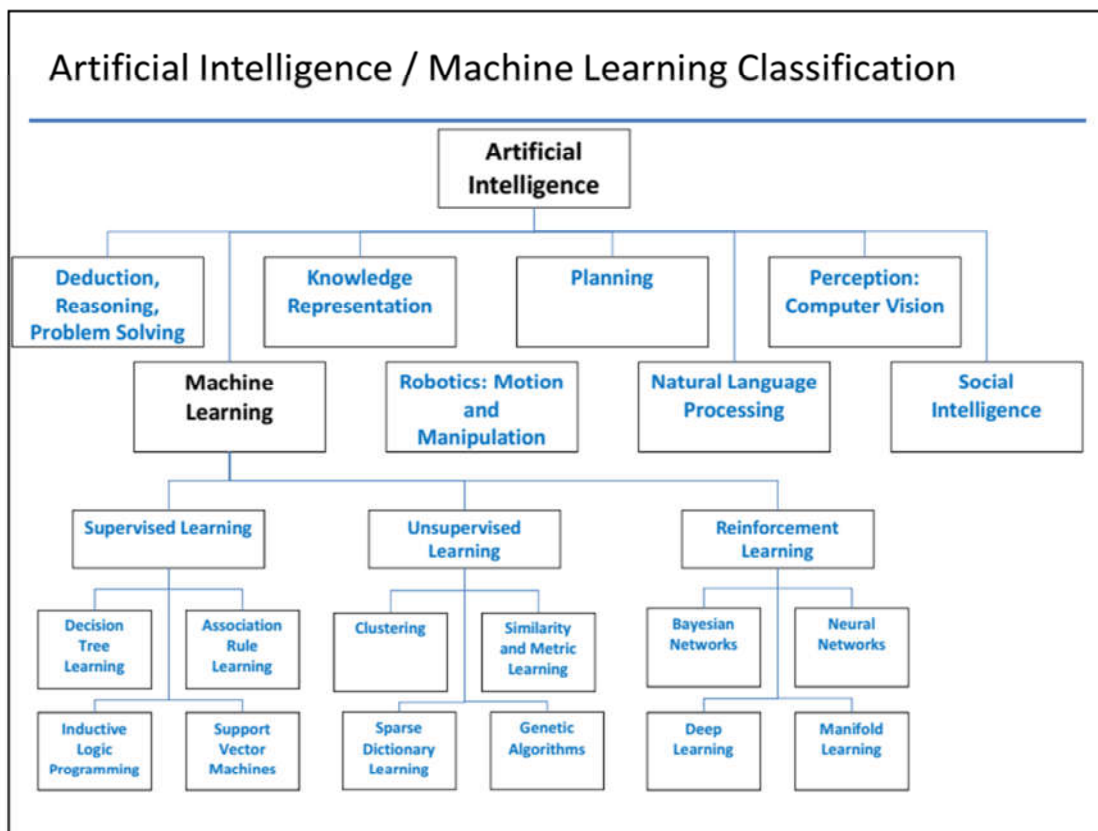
Artificial Intelligence / Machine Learning Classification

Artificial Intelligence

Deduction, Reasoning, Problem Solving

Knowledge Representation

Planning

Perception: Computer Vision

Machine Learning

Robotics: Motion and Manipulation

Natural Language Processing

Social Intelligence

Supervised Learning

Unsupervised Learning

Reinforcement Learning

Decision Tree Learning

Association Rule Learning

Clustering

Similarity and Metric Learning

Bayesian Networks

Neural Networks

Inductive Logic Programming

Support Vector Machines

Sparse Dictionary Learning

Genetic Algorithms

Deep Learning

Manifold Learning